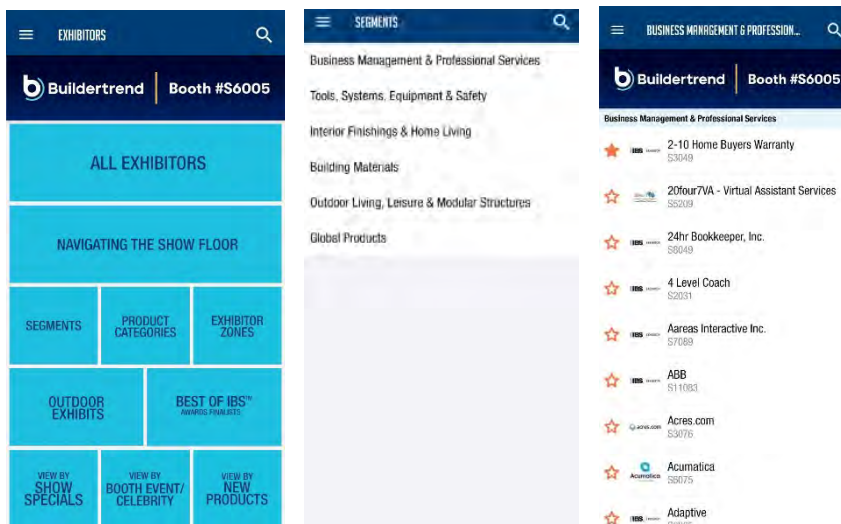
EXHIBITORS

Buildertrend | Booth #S6005

ALL EXHIBITORS

NAVIGATING THE SHOW FLOOR

SEGMENTS

PRODUCT CATEGORIES

EXHIBITOR ZONES

OUTDOOR EXHIBITS

BEST OF IBS™ AWARDS FINALISTS

VIEW BY SHOW SPECIALS

VIEW BY BOOTH EVENT/ CELEBRITY

VIEW BY NEW PRODUCTS

SEGMENTS

Business Management & Professional Services

Tools, Systems, Equipment & Safety

Interior Finishings & Home Living

Building Materials

Outdoor Living, Leisure & Modular Structures

Global Products

BUSINESS MANAGEMENT & PROFESSION...

Buildertrend | Booth #S6005

Business Management & Professional Services

2-10 Home Buyers Warranty
S3049

20four7VA - Virtual Assistant Services
S5209

24hr Bookkeeper, Inc.
S8049

4 Level Coach
S2031

Aareas Interactive Inc.
S7089

ABB
S11083

Acres.com
S3076

Acumatica
S8075

Adaptive
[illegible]